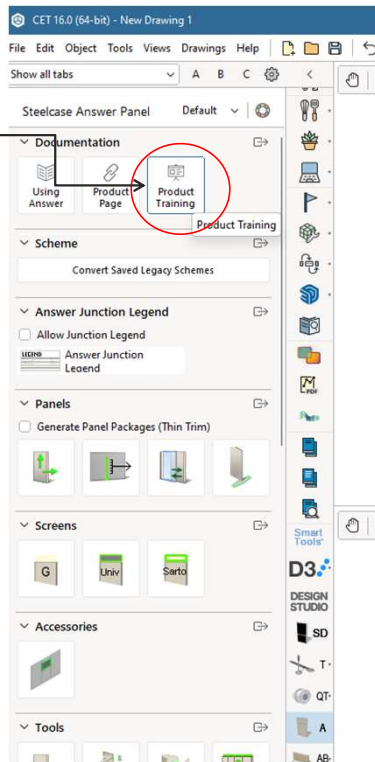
CET 16.0 (64-bit) - New Drawing 1

File Edit Object Tools Views Drawings Help

Show all tabs

A B C

Steelcase Answer Panel

Default

Documentation

Using Answer

Product Page

Product Training

Product Training

Scheme

Convert Saved Legacy Schemes

Answer Junction Legend

Allow Junction Legend

LEGEND

Answer Junction Legend

Panels

Generate Panel Packages (Thin Trim)

Screens

G

Univ

Sarto

Accessories

Tools

Smart Tools

D3

DESIGN STUDIO

SD

T

QT

A

AB